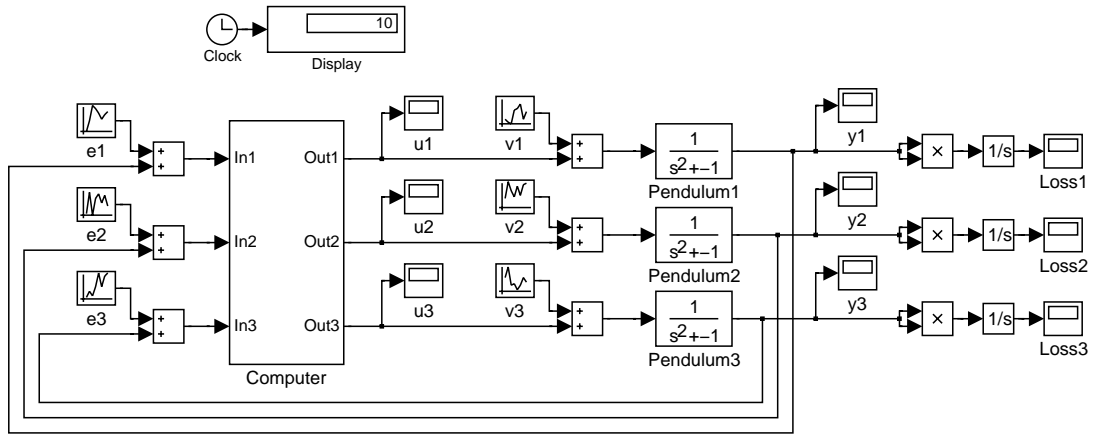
10

Clock

Display

e1

+
+

In1

Out1

u1

v1

+
+

$\frac{1}{s^2+-1}$

Pendulum1

y1

×

1/s

Loss1

e2

+
+

In2

Out2

u2

v2

+
+

$\frac{1}{s^2+-1}$

Pendulum2

y2

×

1/s

Loss2

e3

+
+

In3

Out3

u3

v3

+
+

$\frac{1}{s^2+-1}$

Pendulum3

y3

×

1/s

Loss3

Computer